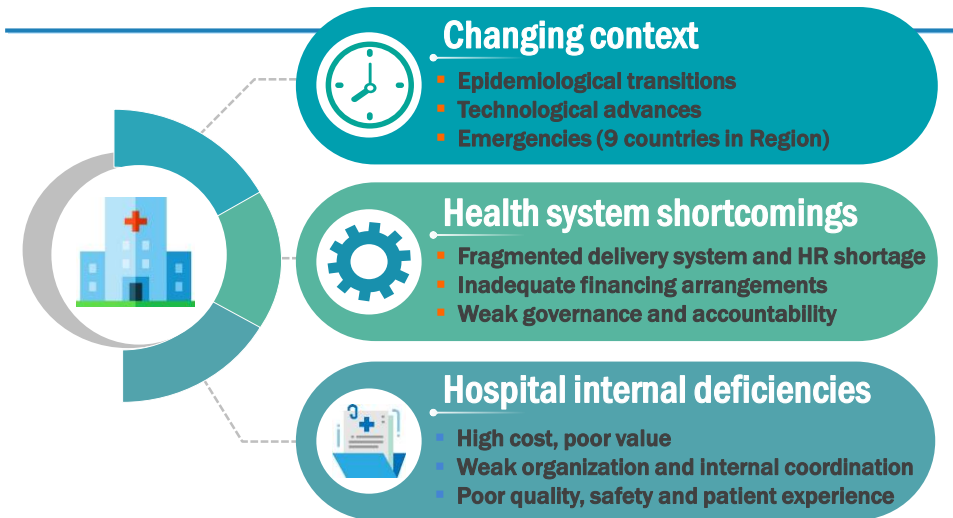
Changing context
- Epidemiological transitions
- Technological advances
- Emergencies (9 countries in Region)

Health system shortcomings
- Fragmented delivery system and HR shortage
- Inadequate financing arrangements
- Weak governance and accountability

Hospital internal deficiencies
- High cost, poor value
- Weak organization and internal coordination
- Poor quality, safety and patient experience